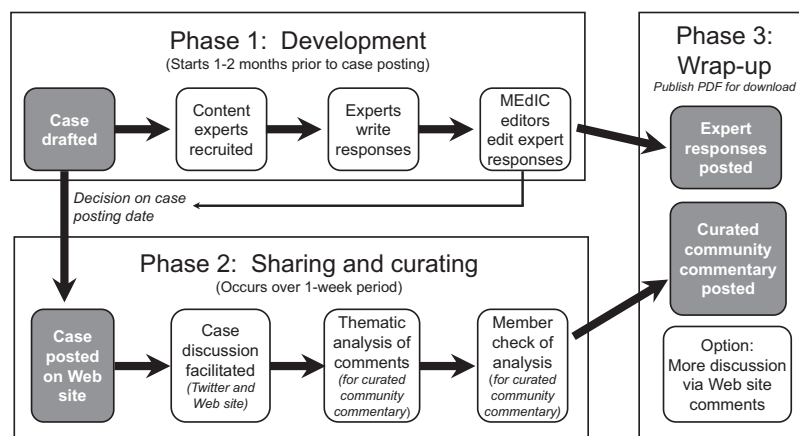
Phase 1: Development
(Starts 1-2 months prior to case posting)

Case drafted

Content experts recruited

Experts write responses

MEdIC editors edit expert responses

Decision on case posting date

Phase 2: Sharing and curating
(Occurs over 1-week period)

Case posted on Web site

Case discussion facilitated
(Twitter and Web site)

Thematic analysis of comments
(for curated community commentary)

Member check of analysis
(for curated community commentary)

Phase 3: Wrap-up
Publish PDF for download

Expert responses posted

Curated community commentary posted

Option: More discussion via Web site comments